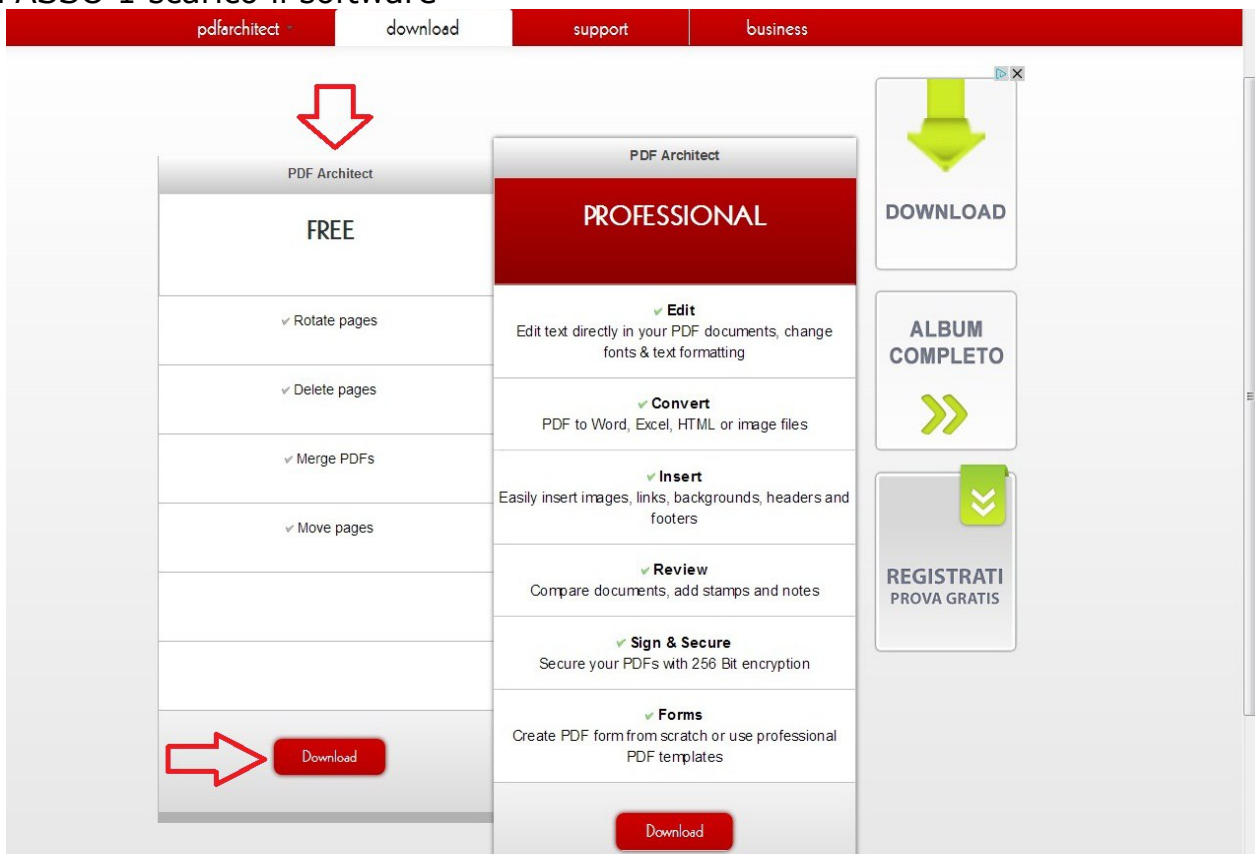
PASSO 1 scarico il software

pdfarchitect download support business

PDF Architect

FREE

✔ Rotate pages

✔ Delete pages

✔ Merge PDFs

✔ Move pages

Download

PDF Architect

PROFESSIONAL

✔ Edit
Edit text directly in your PDF documents, change fonts & text formatting

✔ Convert
PDF to Word, Excel, HTML or image files

✔ Insert
Easily insert images, links, backgrounds, headers and footers

✔ Review
Compare documents, add stamps and notes

✔ Sign & Secure
Secure your PDFs with 256 Bit encryption

✔ Forms
Create PDF form from scratch or use professional PDF templates

Download

DOWNLOAD

ALBUM COMPLETO

REGISTRATI
PROVA GRATIS